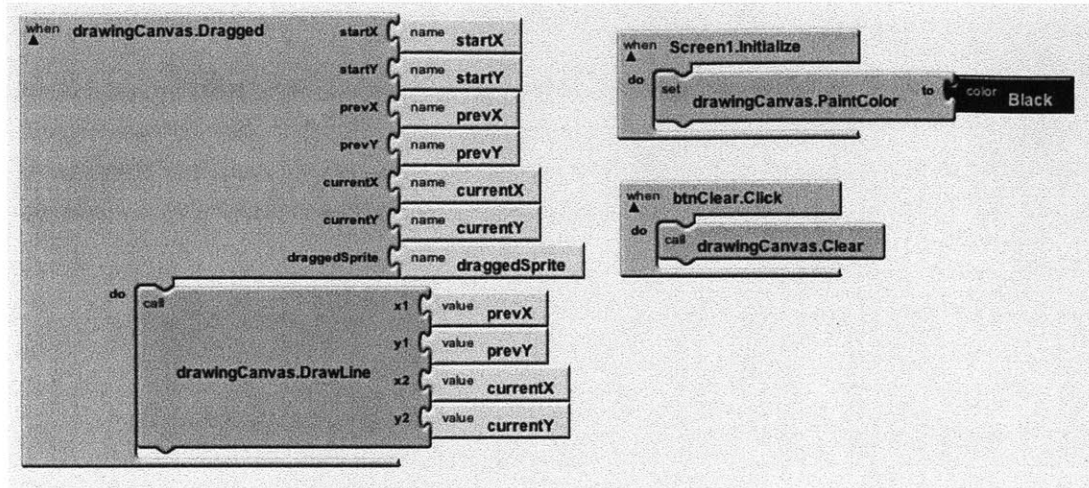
when drawingCanvas.Dragged
startX name startX
startY name startY
prevX name prevX
prevY name prevY
currentX name currentX
currentY name currentY
draggedSprite name draggedSprite
do call drawingCanvas.DrawLine
x1 value prevX
y1 value prevY
x2 value currentX
y2 value currentY

when Screen1.Initialize
do set drawingCanvas.PaintColor to color Black

when btnClear.Click
do call drawingCanvas.Clear